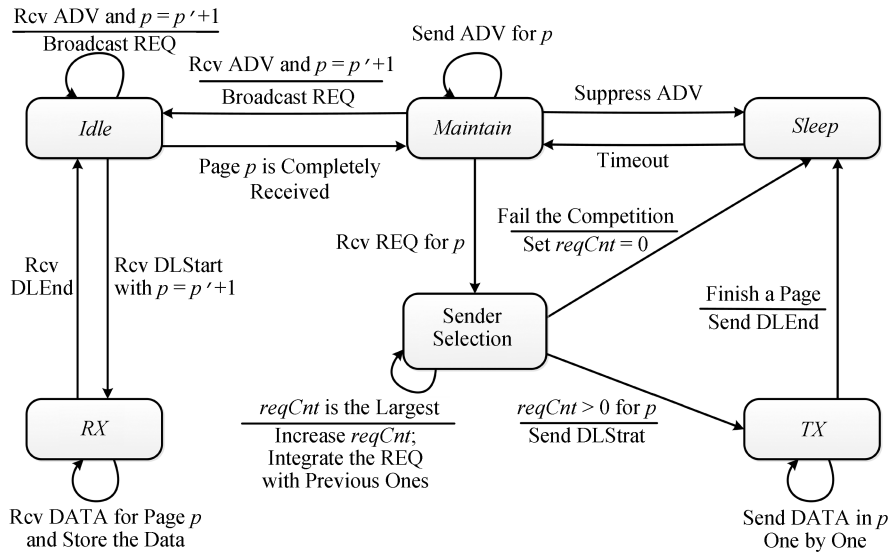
Rcv ADV and $p = p'+1$
Broadcast REQ

Send ADV for $p$

Rcv ADV and $p = p'+1$
Broadcast REQ

Suppress ADV

Idle

Maintain

Sleep

Page $p$ is Completely Received

Timeout

Fail the Competition
Set $reqCnt = 0$

Rcv REQ for $p$

Rcv DLEnd

Rcv DLStart with $p = p'+1$

Sender Selection

Finish a Page
Send DLEnd

$reqCnt$ is the Largest
Increase $reqCnt$; Integrate the REQ with Previous Ones

$reqCnt > 0$ for $p$
Send DLStrat

RX

TX

Rcv DATA for Page $p$ and Store the Data

Send DATA in $p$ One by One